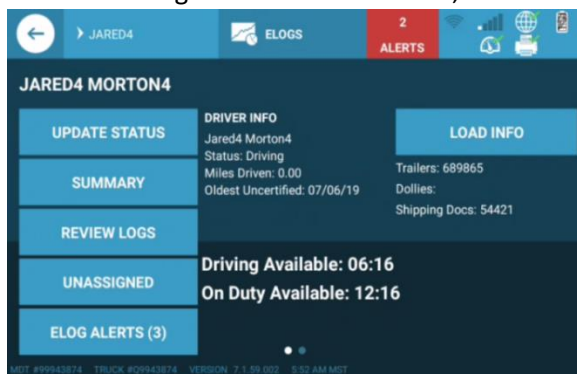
› JARED4

ELOGS

2
ALERTS

JARED4 MORTON4

UPDATE STATUS

SUMMARY

REVIEW LOGS

UNASSIGNED

ELOG ALERTS (3)

DRIVER INFO
Jared4 Morton4
Status: Driving
Miles Driven: 0.00
Oldest Uncertified: 07/06/19

LOAD INFO

Trailers: 689865
Dollies:
Shipping Docs: 54421

Driving Available: 06:16
On Duty Available: 12:16

MDT #09943874 TRUCK #O9943874 VERSION 7.1.59.002 5:52 AM MST